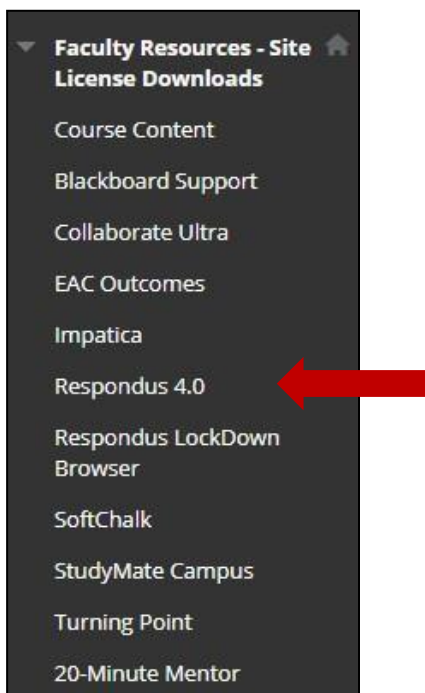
Faculty Resources - Site License Downloads

Course Content

Blackboard Support

Collaborate Ultra

EAC Outcomes

Impatica

Respondus 4.0

Respondus LockDown Browser

SoftChalk

StudyMate Campus

Turning Point

20-Minute Mentor